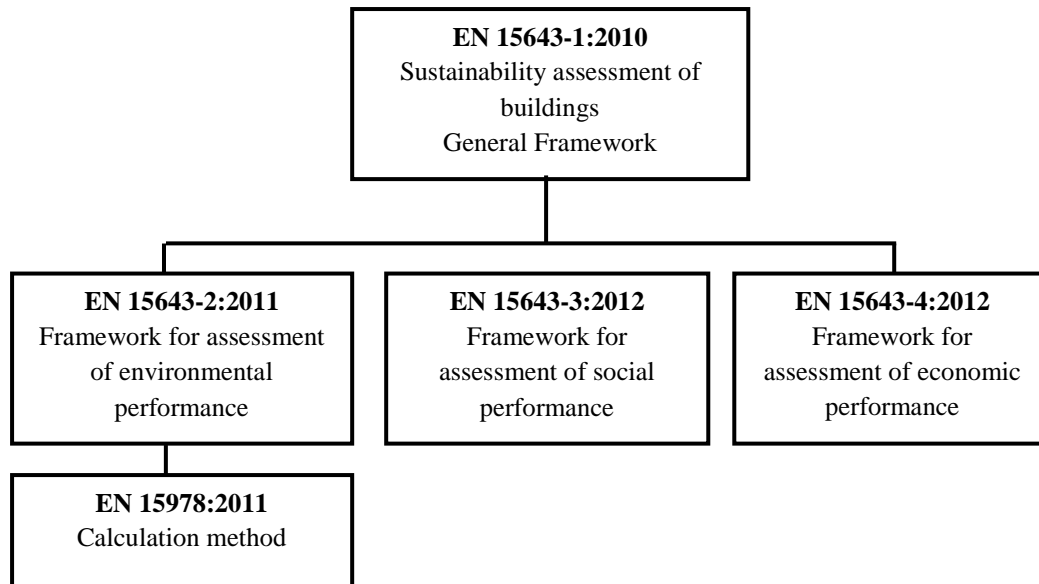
**EN 15643-1:2010**
Sustainability assessment of buildings
General Framework

**EN 15643-2:2011**
Framework for assessment of environmental performance

**EN 15643-3:2012**
Framework for assessment of social performance

**EN 15643-4:2012**
Framework for assessment of economic performance

**EN 15978:2011**
Calculation method